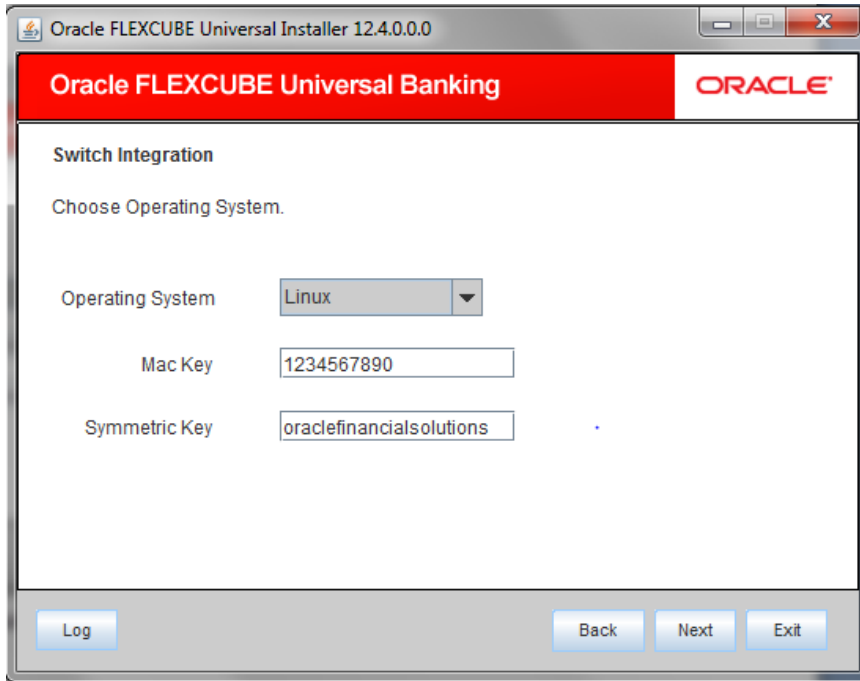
Oracle FLEXCUBE Universal Installer 12.4.0.0.0

Oracle FLEXCUBE Universal Banking

ORACLE

Switch Integration

Choose Operating System.

Operating System Linux

Mac Key 1234567890

Symmetric Key oraclefinancialsolutions

Log

Back Next Exit